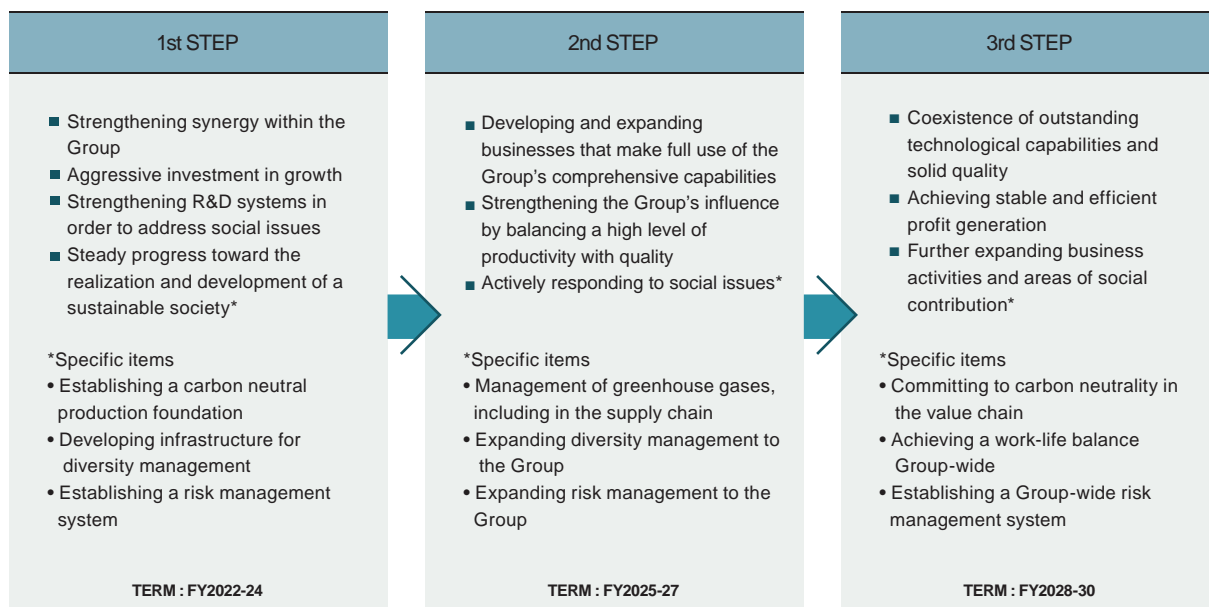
1st STEP

■ Strengthening synergy within the Group
■ Aggressive investment in growth
■ Strengthening R&D systems in order to address social issues
■ Steady progress toward the realization and development of a sustainable society*

*Specific items
• Establishing a carbon neutral production foundation
• Developing infrastructure for diversity management
• Establishing a risk management system

TERM : FY2022-24

2nd STEP

■ Developing and expanding businesses that make full use of the Group's comprehensive capabilities
■ Strengthening the Group's influence by balancing a high level of productivity with quality
■ Actively responding to social issues*

*Specific items
• Management of greenhouse gases, including in the supply chain
• Expanding diversity management to the Group
• Expanding risk management to the Group

TERM : FY2025-27

3rd STEP

■ Coexistence of outstanding technological capabilities and solid quality
■ Achieving stable and efficient profit generation
■ Further expanding business activities and areas of social contribution*

*Specific items
• Committing to carbon neutrality in the value chain
• Achieving a work-life balance Group-wide
• Establishing a Group-wide risk management system

TERM : FY2028-30